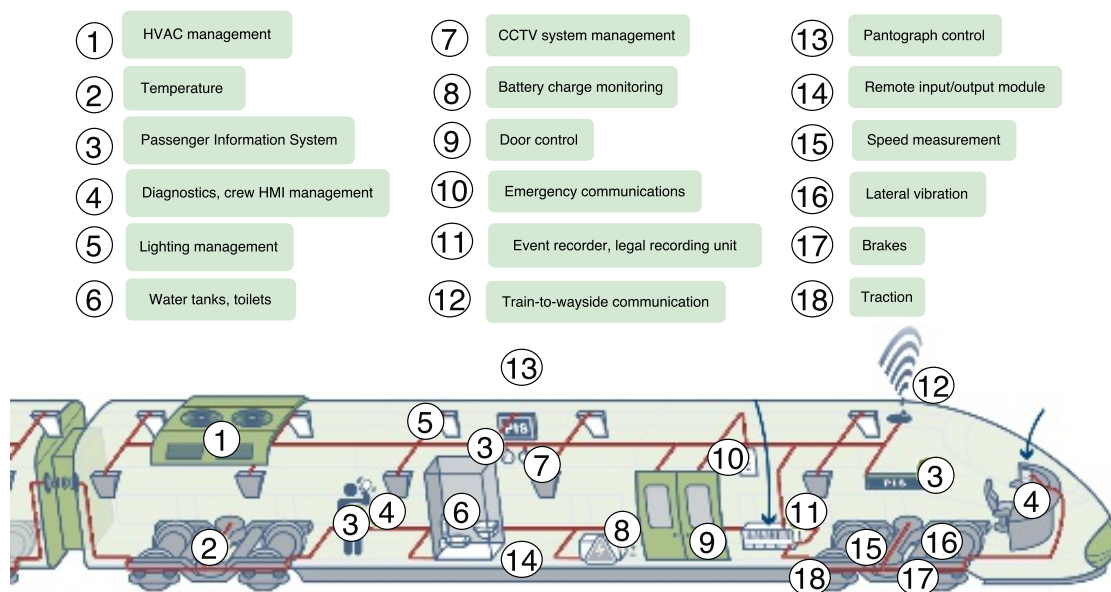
1 HVAC management
2 Temperature
3 Passenger Information System
4 Diagnostics, crew HMI management
5 Lighting management
6 Water tanks, toilets
7 CCTV system management
8 Battery charge monitoring
9 Door control
10 Emergency communications
11 Event recorder, legal recording unit
12 Train-to-wayside communication
13 Pantograph control
14 Remote input/output module
15 Speed measurement
16 Lateral vibration
17 Brakes
18 Traction

13
12
1
5
3
PIS
7
10
3
PIS
4
3
4
6
8
11
2
14
9
15
16
18
17